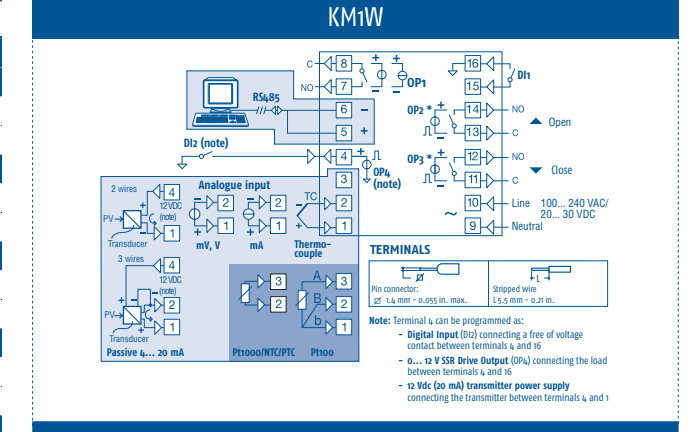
KM1W

C 8
NO 7
OP1
16
15
DI1
RS485
6 −
5 +
OP2 *
14 NO
13 C
Open
DI2 (note)
4
OP4 (note)
3
OP3 *
12 NO
11 C
Close
Analogue input
2 wires
4
12 VDC (note)
PV
Transducer
2
1
mV, V
mA
TC
Thermo-couple
10 Line 100... 240 VAC/ 20... 30 VDC
9 Neutral
3 wires
12 VDC (note)
PV
Transducer
Passive 4... 20 mA
3
2
1
Pt1000/NTC/PTC
A
B
b
Pt100

TERMINALS

| Pin connector: Ø 1.4 mm - 0.055 in. max. | Stripped wire L 5.5 mm - 0.21 in. |
|---|---|

Note: Terminal 4 can be programmed as:
– Digital Input (DI2) connecting a free of voltage contact between terminals 4 and 16
– 0... 12 V SSR Drive Output (OP4) connecting the load between terminals 4 and 16
– 12 Vdc (20 mA) transmitter power supply connecting the transmitter between terminals 4 and 1